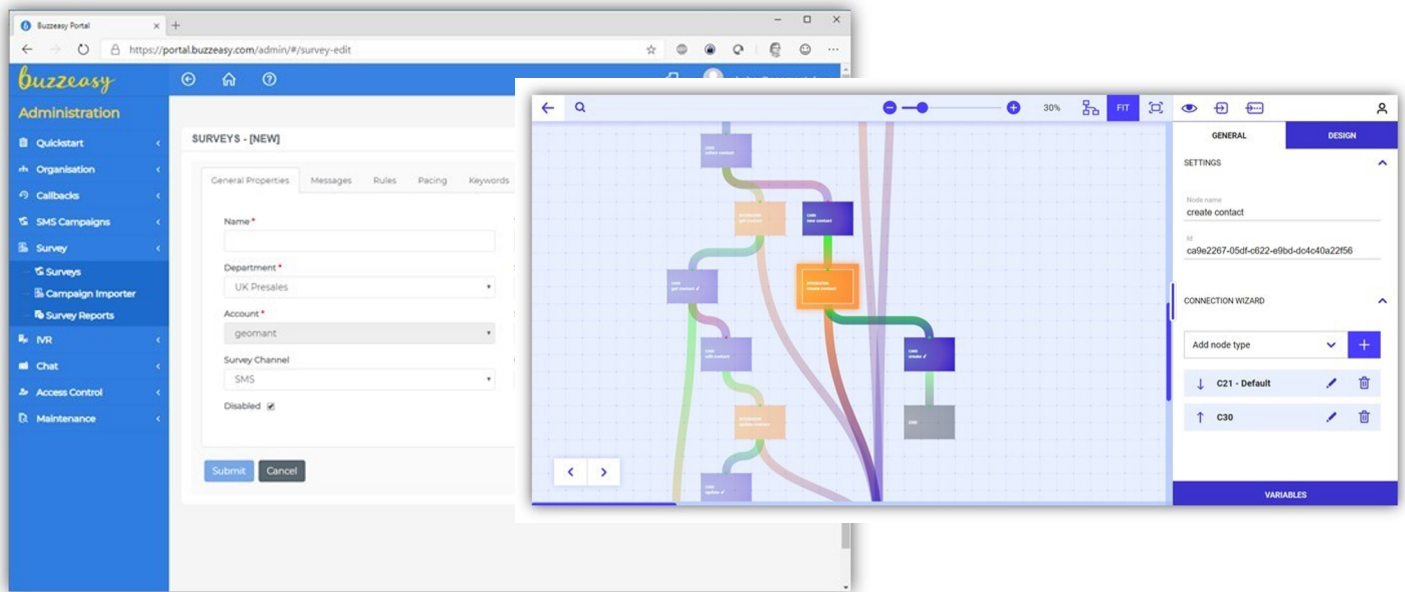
Buzzeasy Portal

https://portal.buzzeasy.com/admin/#/survey-edit

buzzeasy

Administration

Quickstart
Organisation
Callbacks
SMS Campaigns
Survey
Surveys
Campaign Importer
Survey Reports
IVR
Chat
Access Control
Maintenance

SURVEYS - [NEW]

General Properties
Messages
Rules
Pacing
Keywords

Name *

Department *
UK Presales

Account *
geomant

Survey Channel
SMS

Disabled

Submit
Cancel

30%
FIT

GENERAL
DESIGN

SETTINGS

Node name
create contact

Id
ca9e2267-05df-c622-e9bd-dc4c40a22f56

CONNECTION WIZARD

Add node type

C21 - Default

C30

VARIABLES

create contact